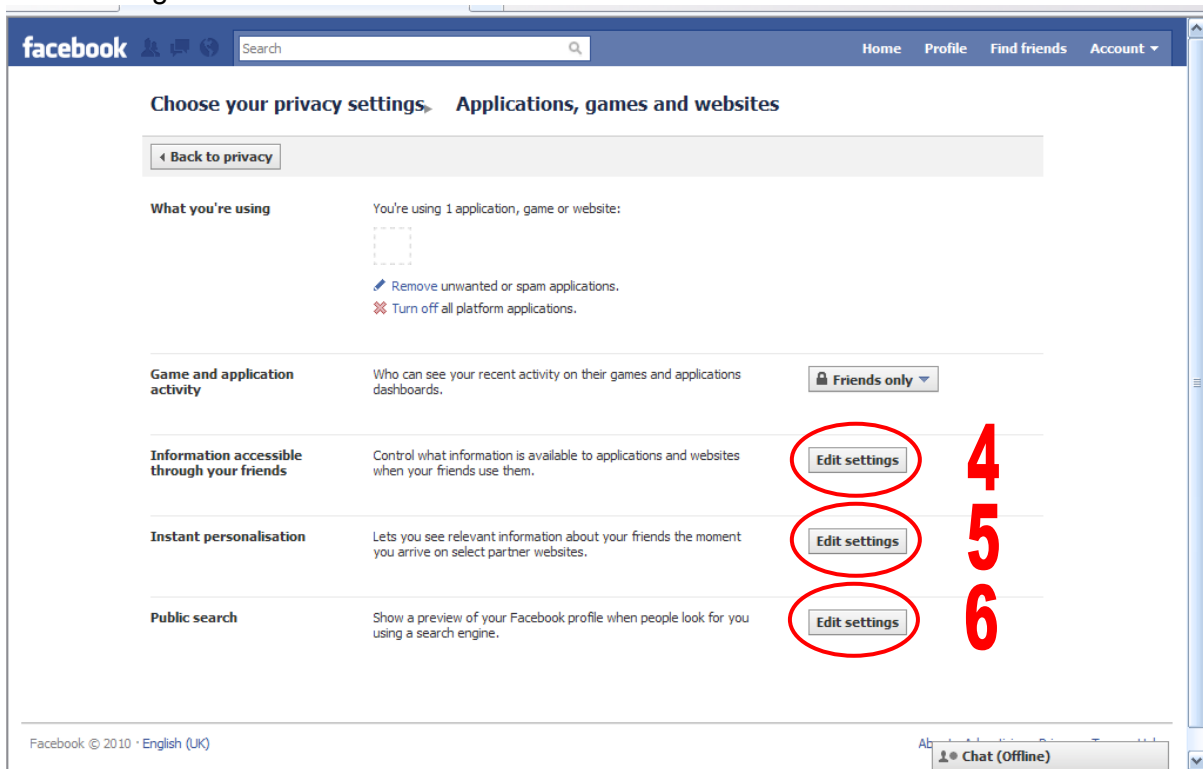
facebook

Search

Home Profile Find friends Account

Choose your privacy settings ▸ Applications, games and websites

◂ Back to privacy

What you're using

You're using 1 application, game or website:

Remove unwanted or spam applications.

Turn off all platform applications.

Game and application activity

Who can see your recent activity on their games and applications dashboards.

Friends only

Information accessible through your friends

Control what information is available to applications and websites when your friends use them.

Edit settings

4

Instant personalisation

Lets you see relevant information about your friends the moment you arrive on select partner websites.

Edit settings

5

Public search

Show a preview of your Facebook profile when people look for you using a search engine.

Edit settings

6

Facebook © 2010 · English (UK)

Ab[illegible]

Chat (Offline)